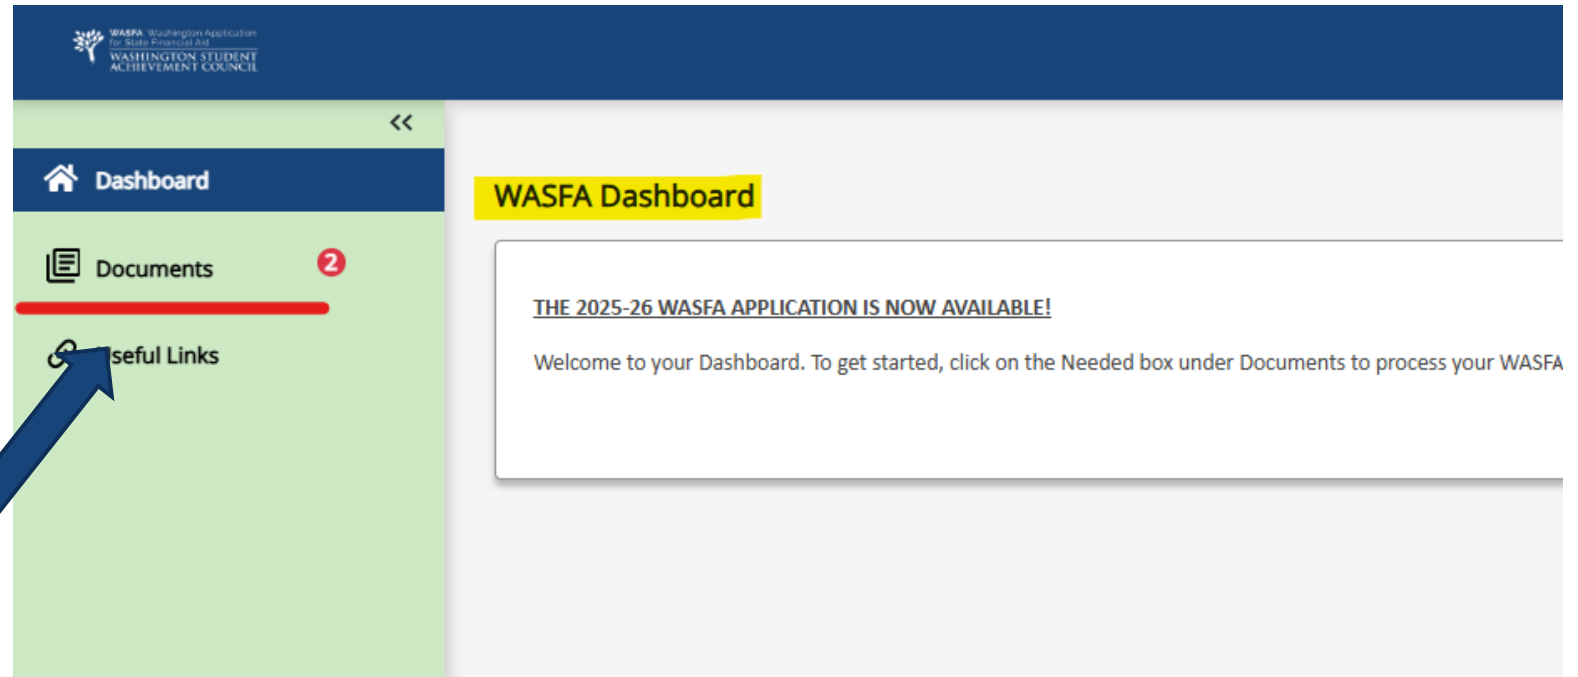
WASFA Washington Application for State Financial Aid
WASHINGTON STUDENT ACHIEVEMENT COUNCIL

<<

Dashboard

Documents 2

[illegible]seful Links

WASFA Dashboard

THE 2025-26 WASFA APPLICATION IS NOW AVAILABLE!

Welcome to your Dashboard. To get started, click on the Needed box under Documents to process your WASFA